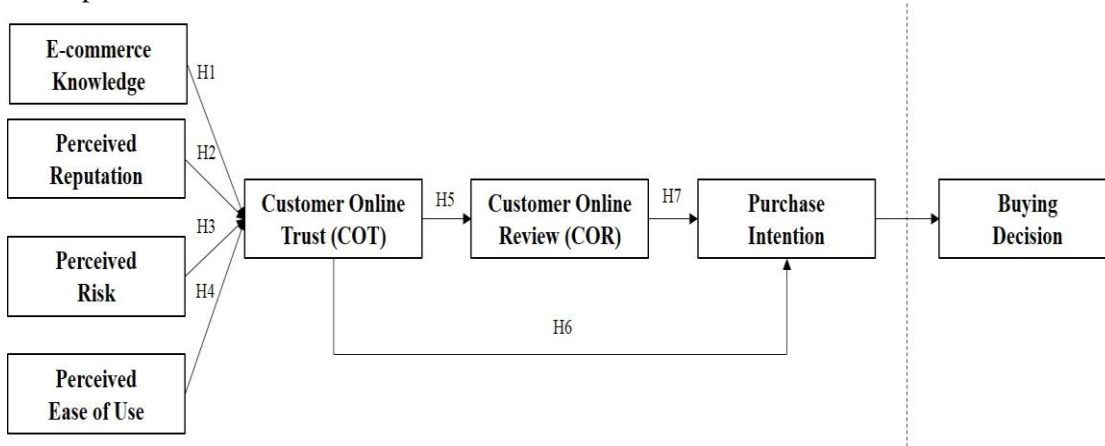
E-commerce Knowledge

Perceived Reputation

Perceived Risk

Perceived Ease of Use

H1

H2

H3

H4

Customer Online Trust (COT)

H5

Customer Online Review (COR)

H7

Purchase Intention

H6

Buying Decision